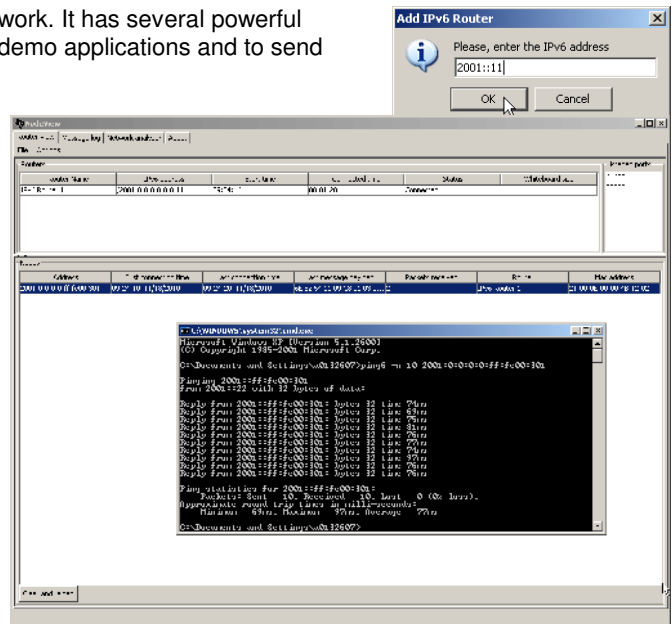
work. It has several powerful
demo applications and to send

Add IPv6 Router
Please, enter the IPv6 address
2001::11
OK
Cancel

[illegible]

Routers

| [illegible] | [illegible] | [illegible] | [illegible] | Status | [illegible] |
|---|---|---|---|---|---|
| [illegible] | 2001:0:0:0:0:0:0:11 | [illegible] | 00:01:20 | Connected | |

| Address | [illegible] | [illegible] | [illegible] | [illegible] | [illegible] | Mac address |
|---|---|---|---|---|---|---|
| 2001:0:0:0:0:ff:fe00:301 | 00:27:10 11/18/2010 | 00:27:20 11/18/2010 | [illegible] | | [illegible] | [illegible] |

C:\WINDOWS\system32\cmd.exe
Microsoft Windows XP [Version 5.1.2600]
(C) Copyright 1985-2001 Microsoft Corp.

C:\Documents and Settings\a0132607>ping6 -n 10 2001:0:0:0:0:ff:fe00:301

Pinging 2001::ff:fe00:301
from 2001::22 with 32 bytes of data:

Reply from 2001::ff:fe00:301: bytes=32 time=74ms
Reply from 2001::ff:fe00:301: bytes=32 time=69ms
Reply from 2001::ff:fe00:301: bytes=32 time=75ms
Reply from 2001::ff:fe00:301: bytes=32 time=81ms
Reply from 2001::ff:fe00:301: bytes=32 time=76ms
Reply from 2001::ff:fe00:301: bytes=32 time=77ms
Reply from 2001::ff:fe00:301: bytes=32 time=74ms
Reply from 2001::ff:fe00:301: bytes=32 time=79ms
Reply from 2001::ff:fe00:301: bytes=32 time=76ms
Reply from 2001::ff:fe00:301: bytes=32 time=76ms

Ping statistics for 2001::ff:fe00:301:
Packets: Sent = 10, Received = 10, Lost = 0 (0% loss).
Approximate round trip times in milli-seconds:
Minimum = 69ms, Maximum = 97ms, Average = 77ms

C:\Documents and Settings\a0132607>

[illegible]